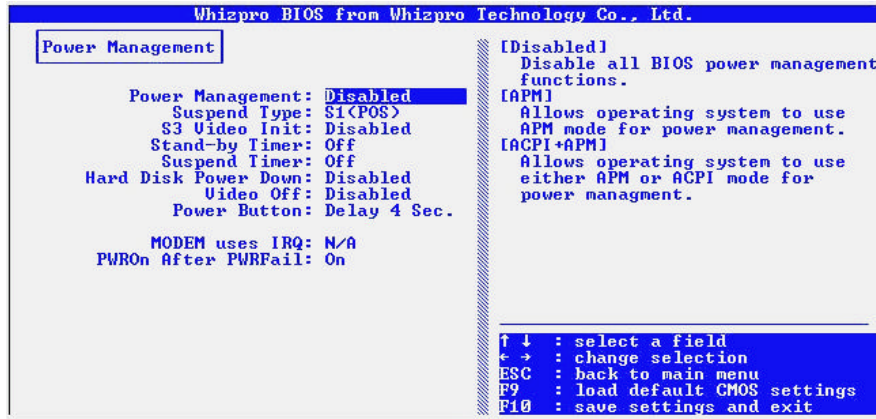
Whizpro BIOS from Whizpro Technology Co., Ltd.

Power Management

Power Management: Disabled
Suspend Type: S1(POS)
S3 Video Init: Disabled
Stand-by Timer: Off
Suspend Timer: Off
Hard Disk Power Down: Disabled
Video Off: Disabled
Power Button: Delay 4 Sec.

MODEM uses IRQ: N/A
PWROn After PWRFail: On

[Disabled]
Disable all BIOS power management functions.
[APM]
Allows operating system to use APM mode for power management.
[ACPI+APM]
Allows operating system to use either APM or ACPI mode for power managment.

↑ ↓ : select a field
← → : change selection
ESC : back to main menu
F9 : load default CMOS settings
F10 : save settings and exit